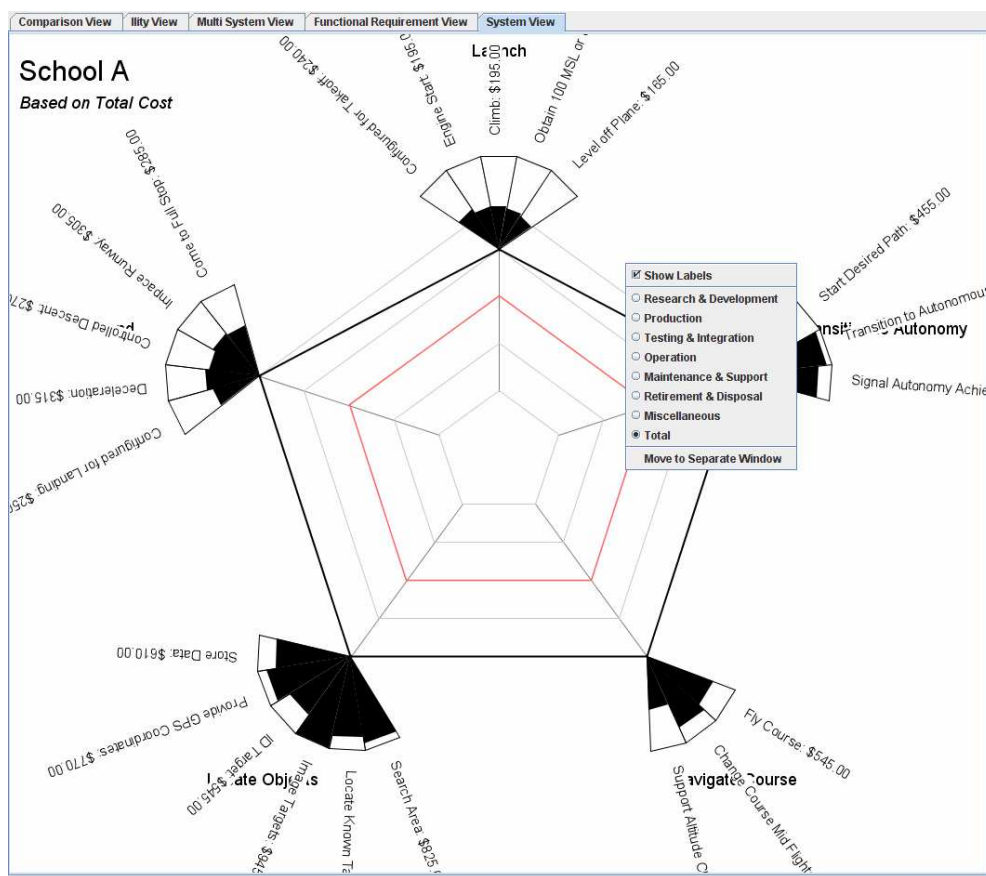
Comparison View | llity View | Multi System View | Functional Requirement View | System View

School A

Based on Total Cost

Launch

Configured for Takeoff: $240.00

Engine Start: $195.00

Climb: $195.00

Obtain 100 MSL or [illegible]

Level off Plane: $165.00

Start Desired Path: $455.00

Transition to Autonomous

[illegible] Autonomy

Signal Autonomy Achie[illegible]

Come to Full Stop: $285.00

Impact Runway: $305.00

Controlled Descent: $27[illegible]

Deceleration: $315.00

Configured for Landing: $25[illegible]

☑ Show Labels

○ Research & Development

○ Production

○ Testing & Integration

○ Operation

○ Maintenance & Support

○ Retirement & Disposal

○ Miscellaneous

◉ Total

Move to Separate Window

Store Data: $610.00

Provide GPS Coordinates: $770.00

ID Target: $545.00

Image Targets: $94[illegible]

L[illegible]ate Objects

Locate Known Ta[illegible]

Search Area: $825.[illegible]

Fly Course: $545.00

Change Course Mid Flight

Support Altitude C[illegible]

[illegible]avigate Course